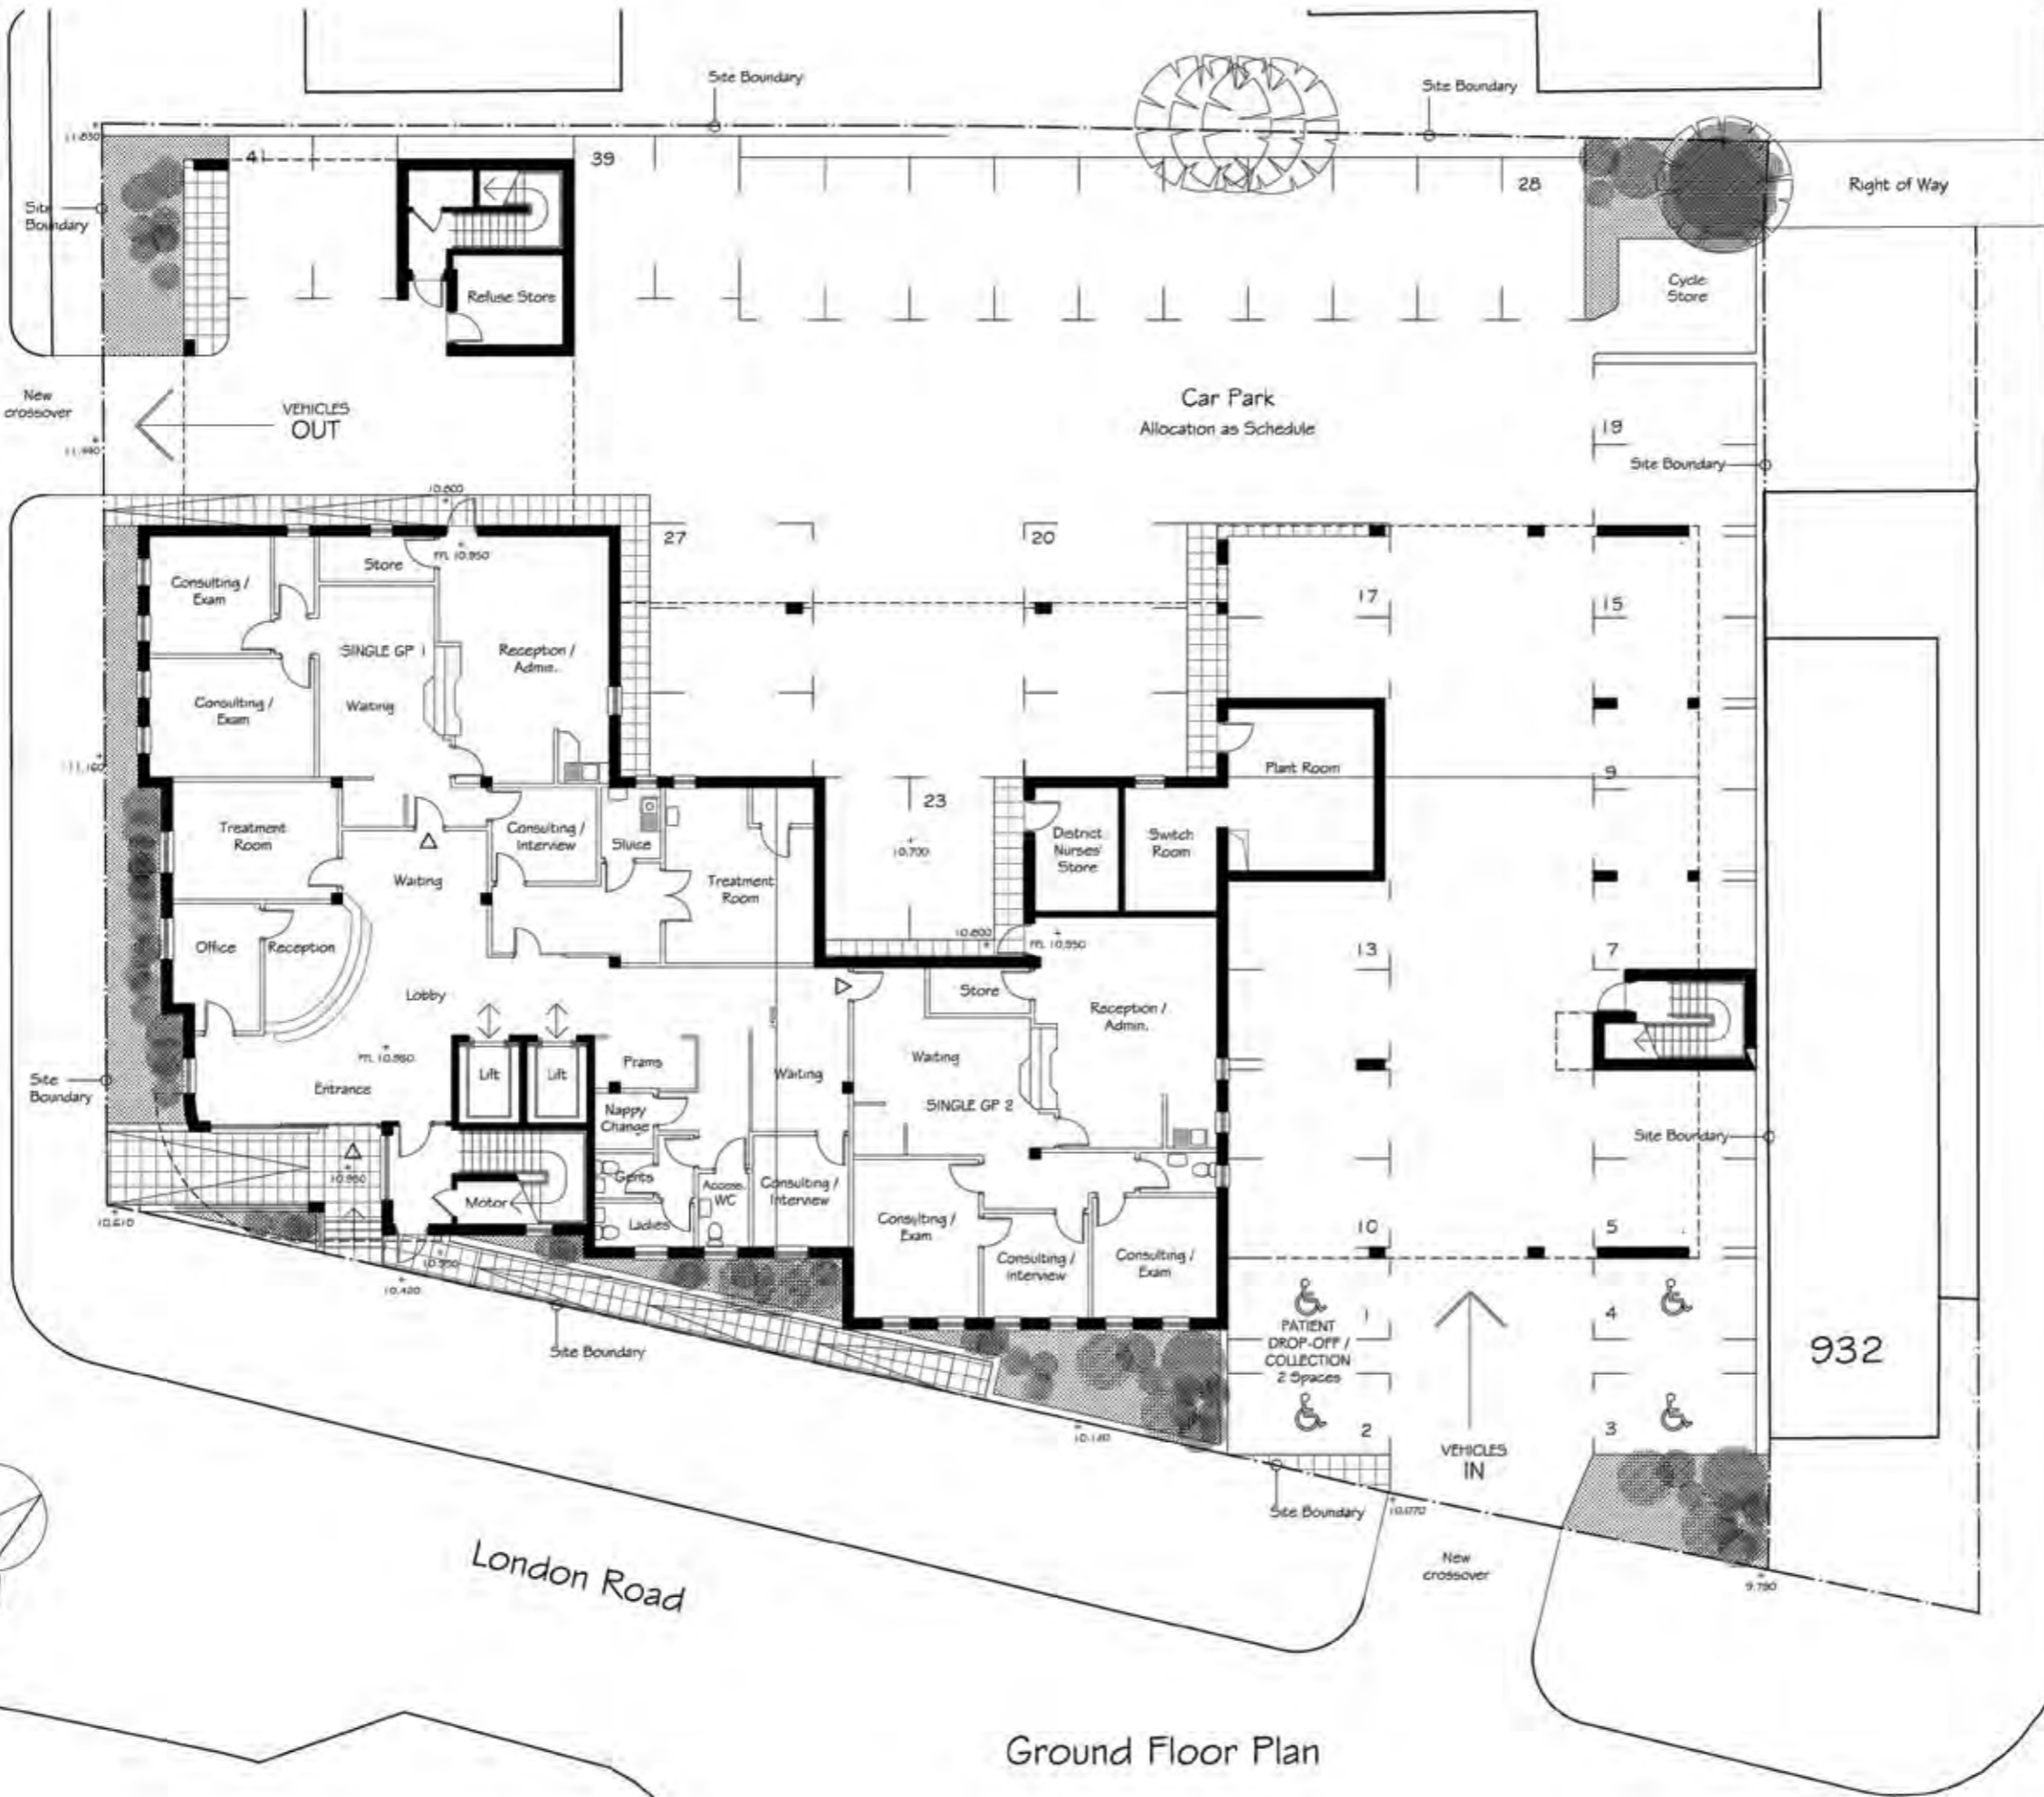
Site Boundary

Site Boundary

11.830

41

39

28

Right of Way

Site Boundary

Refuse Store

Cycle Store

New crossover

VEHICLES OUT

11.990

Car Park
Allocation as Schedule

19

Site Boundary

10.800

FFL 10.950

27

20

Store

Consulting / Exam

SINGLE GP 1

Reception / Admin.

17

15

Consulting / Exam

Waiting

11.160

Plant Room

9

Treatment Room

Consulting / Interview

Sluice

23

District Nurses' Store

Switch Room

Waiting

Treatment Room

10.700

Office

Reception

10.800

FFL 10.950

13

7

Lobby

Store

Reception / Admin.

FFL 10.950

Prams

Waiting

Waiting

Site Boundary

Lift

Lift

Entrance

SINGLE GP 2

Nappy Change

Site Boundary

10.950

Gents

Access. WC

Consulting / Interview

Motor

Ladies

Consulting / Exam

10

5

10.610

10.950

Consulting / Interview

Consulting / Exam

10.400

Site Boundary

PATIENT DROP-OFF / COLLECTION 2 Spaces

4

932

2

3

10.140

VEHICLES IN

Site Boundary

10.070

New crossover

9.790

London Road

Ground Floor Plan